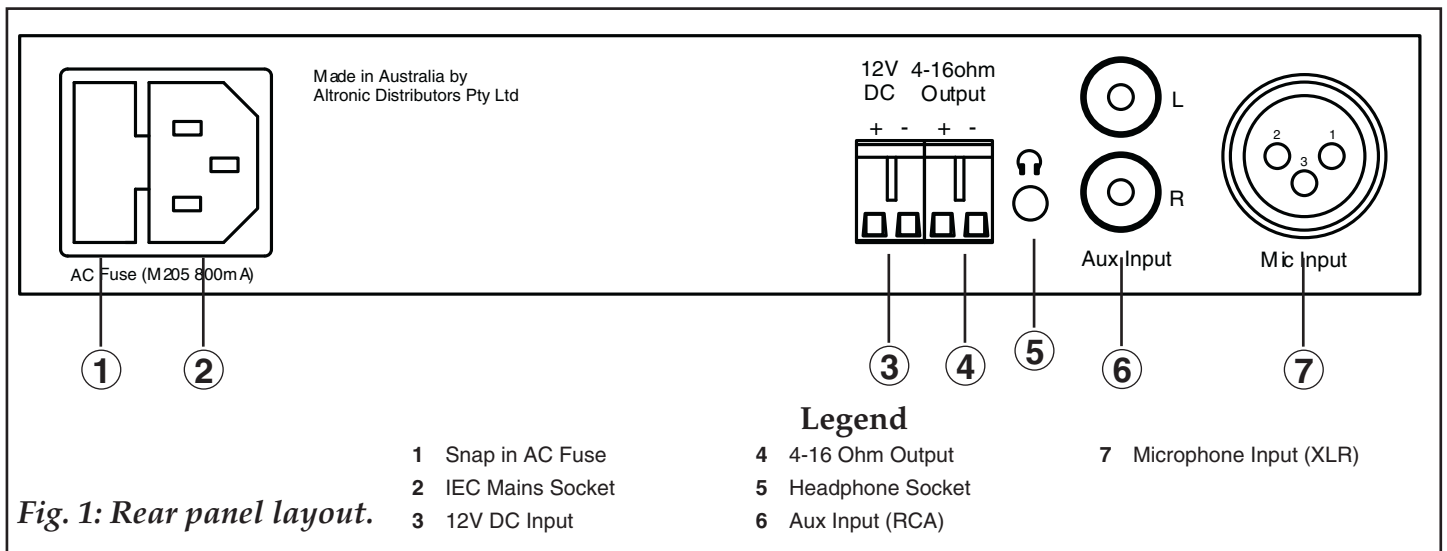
Made in Australia by
Altronic Distributors Pty Ltd

12V DC

4-16ohm Output

+ - + -

L

R

2 1 3

AC Fuse (M205 800mA)

Aux Input

Mic Input

1 2 3 4 5 6 7

Legend

1 Snap in AC Fuse
2 IEC Mains Socket
3 12V DC Input
4 4-16 Ohm Output
5 Headphone Socket
6 Aux Input (RCA)
7 Microphone Input (XLR)

Fig. 1: Rear panel layout.